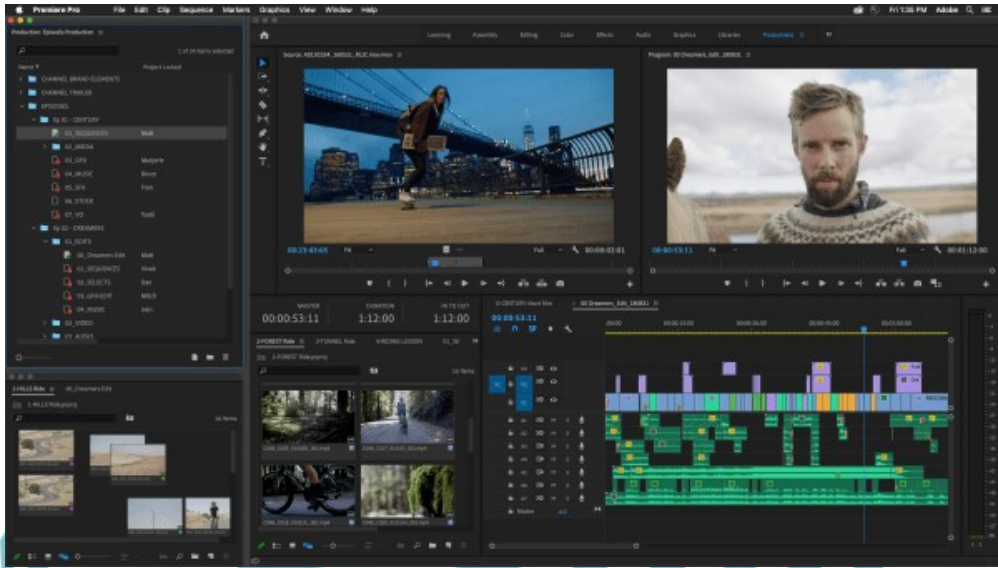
Premiere Pro File Edit Clip Sequence Markers Graphics View Window Help

Fri 1:35 PM Adobe

Learning Assembly Editing Color Effects Audio Graphics Libraries Productions

Production: Episodic Production

1 of 24 items selected

Name Project Locked

CHANNEL BRAND ELEMENTS
CHANNEL TRAILER
EPISODES
Ep 01 - CENTURY
01_SEQUENCES Matt
02_MEDIA
03_GFX Marjorie
04_MUSIC Bruce
05_SFX Fish
06_STOCK
07_VO Todd
Ep 02 - DREAMERS
01_EDITS
00_Dreamers Edit Matt
01_SEQUENCES Hrvak
02_SELECTS Dan
03_OFFLINE Mitch
04_MUSIC Ian
01_VIDEO
01_AUDIO

00:23:45:05 Fit Full 00:00:02:01

00:00:53:11 Fit Full 00:01:12:00

MASTER DURATION IN TO OUT
00:00:53:11 1:12:00 1:12:00

2-FOREST Ride 3-TUNNEL Ride 4-RIDING LESSON

00:00:53:11

01 CENTURY short film 02 Dreamers_Edit

Master